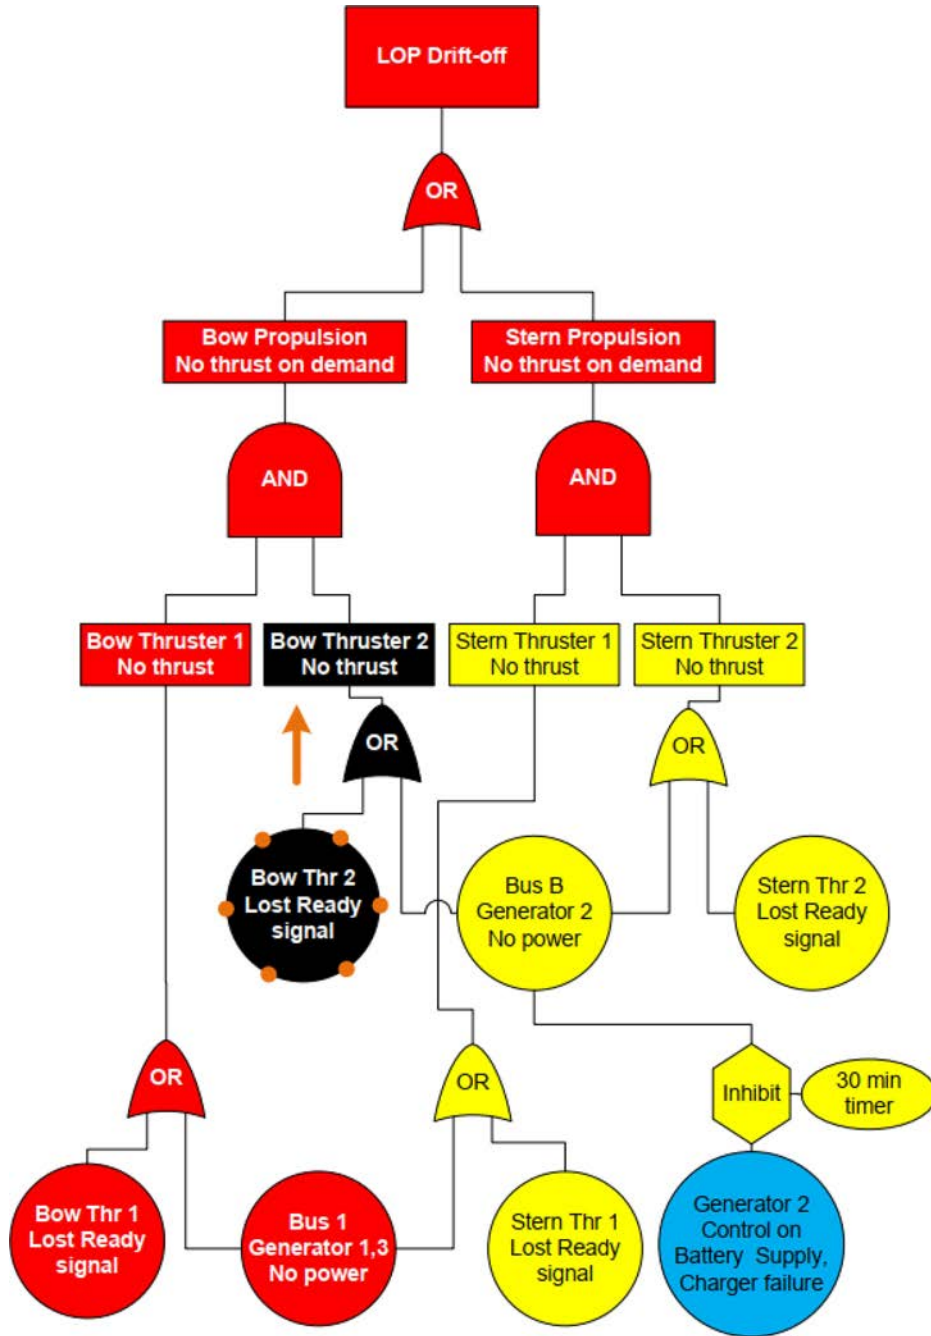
LOP Drift-off

OR

Bow Propulsion
No thrust on demand

Stern Propulsion
No thrust on demand

AND

AND

Bow Thruster 1
No thrust

Bow Thruster 2
No thrust

Stern Thruster 1
No thrust

Stern Thruster 2
No thrust

OR

OR

Bow Thr 2
Lost Ready
signal

Bus B
Generator 2
No power

Stern Thr 2
Lost Ready
signal

OR

OR

Inhibit

30 min
timer

Bow Thr 1
Lost Ready
signal

Bus 1
Generator 1,3
No power

Stern Thr 1
Lost Ready
signal

Generator 2
Control on
Battery Supply,
Charger failure